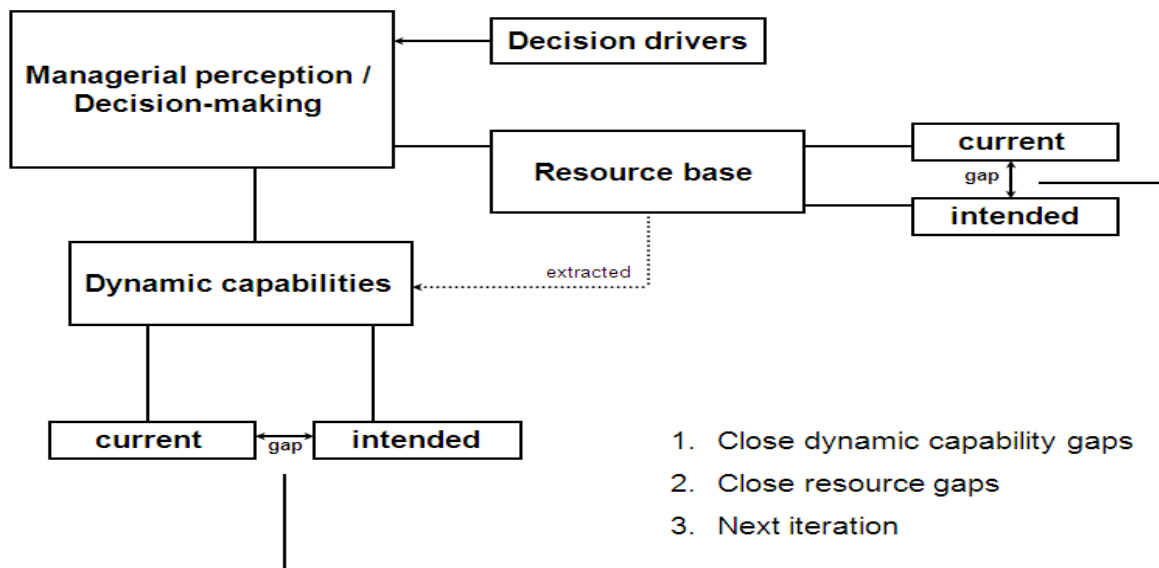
Managerial perception / Decision-making

Decision drivers

Resource base

current

gap

intended

extracted

Dynamic capabilities

current

gap

intended

1. Close dynamic capability gaps
2. Close resource gaps
3. Next iteration